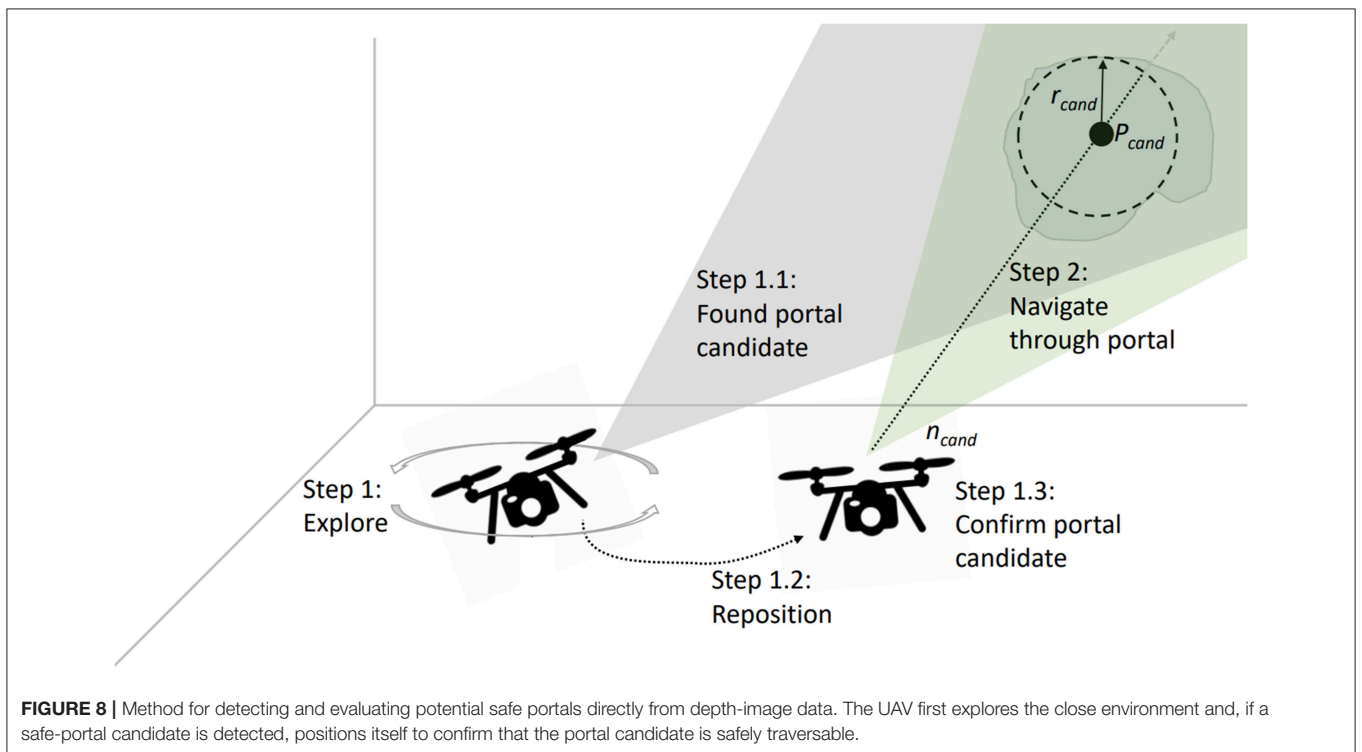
$r_{cand}$

$P_{cand}$

Step 1.1: Found portal candidate

Step 2: Navigate through portal

$n_{cand}$

Step 1: Explore

Step 1.3: Confirm portal candidate

Step 1.2: Reposition

**FIGURE 8 |** Method for detecting and evaluating potential safe portals directly from depth-image data. The UAV first explores the close environment and, if a safe-portal candidate is detected, positions itself to confirm that the portal candidate is safely traversable.